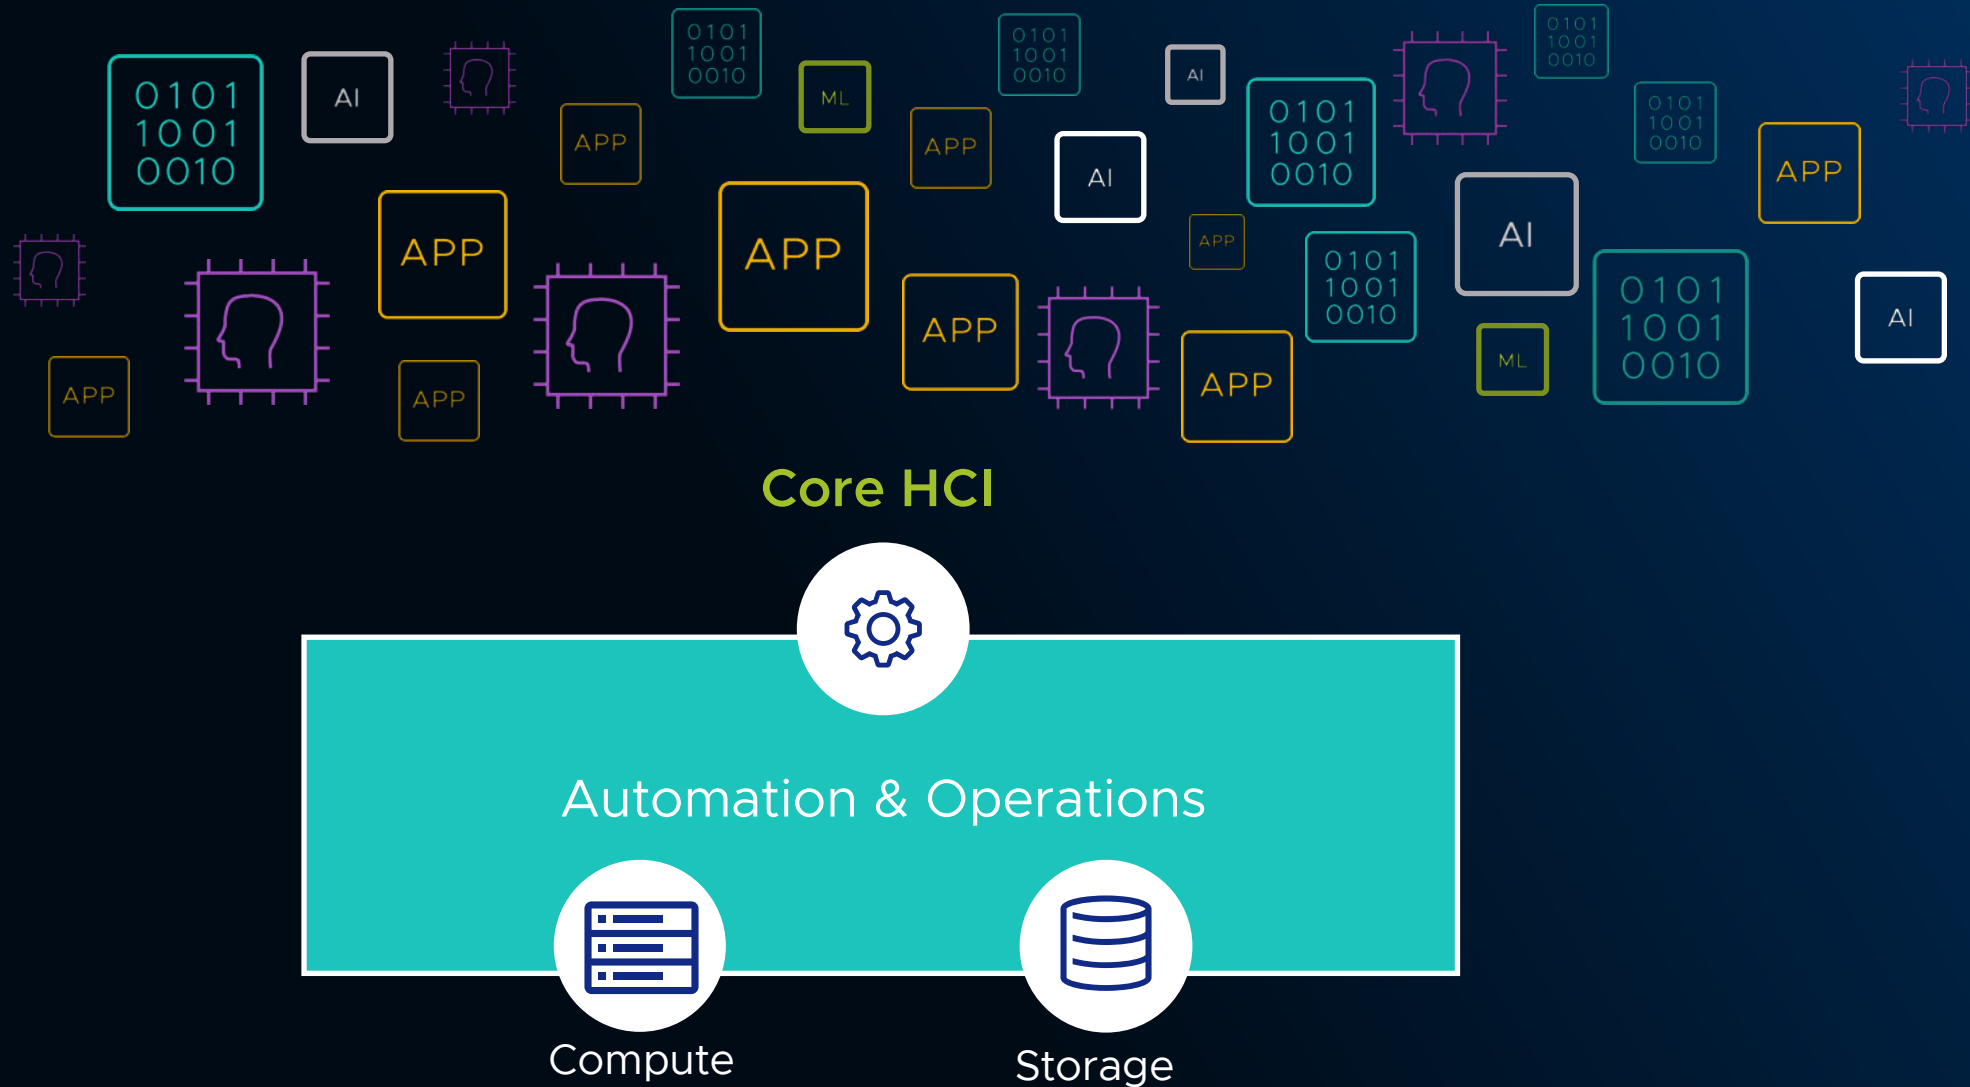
0101
1001
0010

AI

APP

0101
1001
0010

ML

APP

0101
1001
0010

AI

AI

0101
1001
0010

0101
1001
0010

0101
1001
0010

APP

APP

APP

APP

APP

AI

0101
1001
0010

AI

APP

APP

APP

APP

ML

0101
1001
0010

AI

Core HCI

Automation & Operations

Compute

Storage